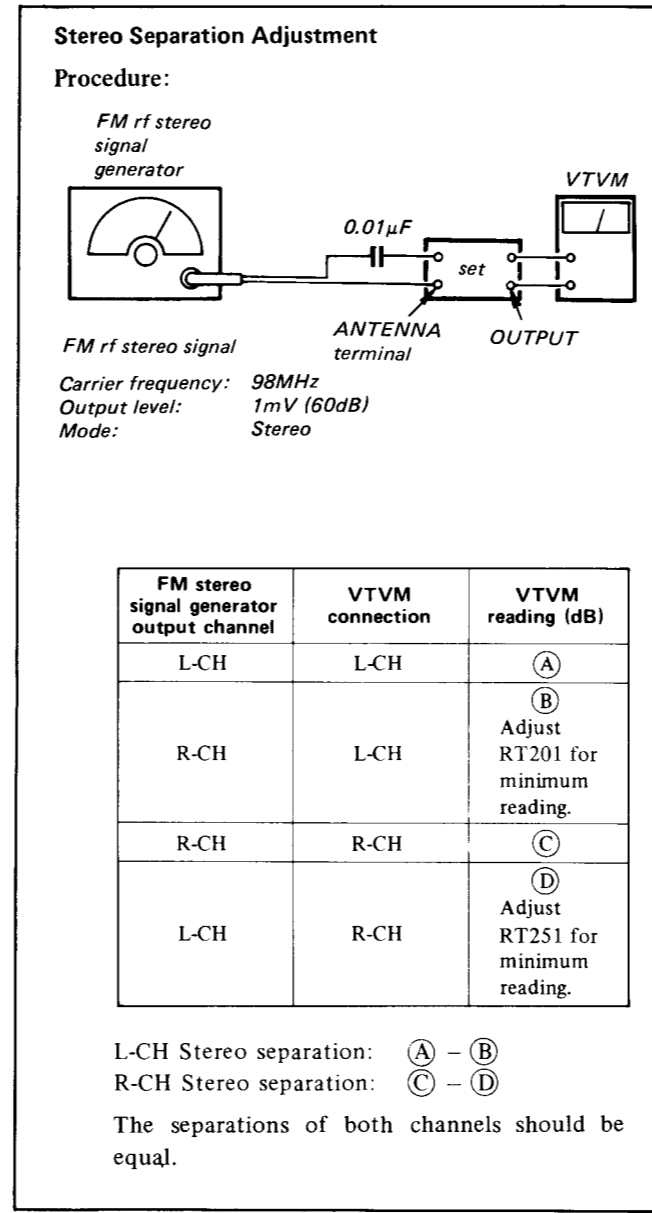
Stereo Separation Adjustment

Procedure:

FM rf stereo signal generator

VTVM

$0.01\mu F$

set

ANTENNA terminal

OUTPUT

FM rf stereo signal

Carrier frequency: 98MHz
Output level: 1mV (60dB)
Mode: Stereo

| FM stereo signal generator output channel | VTVM connection | VTVM reading (dB) |
|---|---|---|
| L-CH | L-CH | Ⓐ |
| R-CH | L-CH | Ⓑ Adjust RT201 for minimum reading. |
| R-CH | R-CH | Ⓒ |
| L-CH | R-CH | Ⓓ Adjust RT251 for minimum reading. |

L-CH Stereo separation: Ⓐ – Ⓑ
R-CH Stereo separation: Ⓒ – Ⓓ

The separations of both channels should be equal.